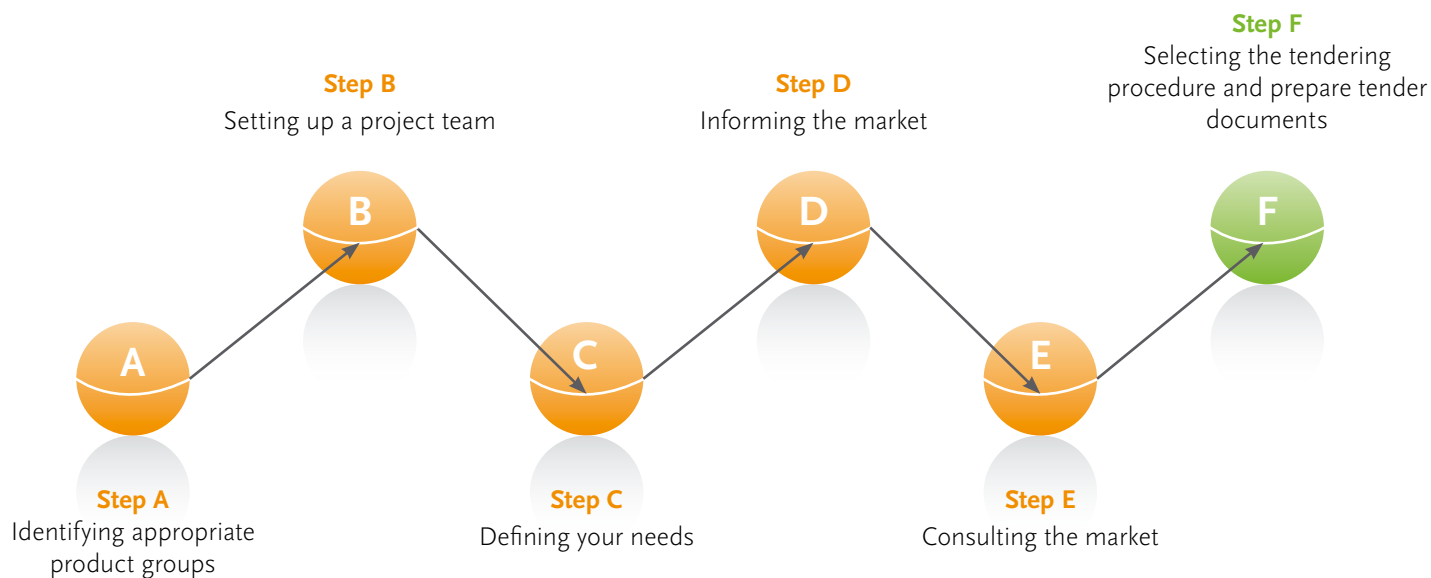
Step F
Selecting the tendering procedure and prepare tender documents

Step B
Setting up a project team

Step D
Informing the market

B

D

F

A

C

E

Step A
Identifying appropriate product groups

Step C
Defining your needs

Step E
Consulting the market